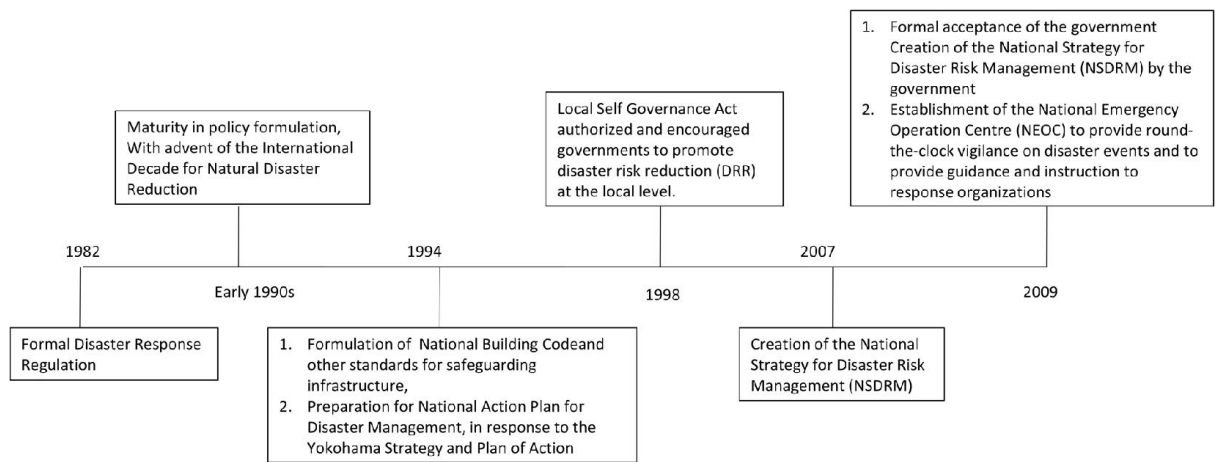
1. Formal acceptance of the government Creation of the National Strategy for Disaster Risk Management (NSDRM) by the government
2. Establishment of the National Emergency Operation Centre (NEOC) to provide round-the-clock vigilance on disaster events and to provide guidance and instruction to response organizations

Local Self Governance Act authorized and encouraged governments to promote disaster risk reduction (DRR) at the local level.

Maturity in policy formulation, With advent of the International Decade for Natural Disaster Reduction

1982

Early 1990s

1994

1998

2007

2009

Formal Disaster Response Regulation

1. Formulation of National Building Codeand other standards for safeguarding infrastructure,
2. Preparation for National Action Plan for Disaster Management, in response to the Yokohama Strategy and Plan of Action

Creation of the National Strategy for Disaster Risk Management (NSDRM)